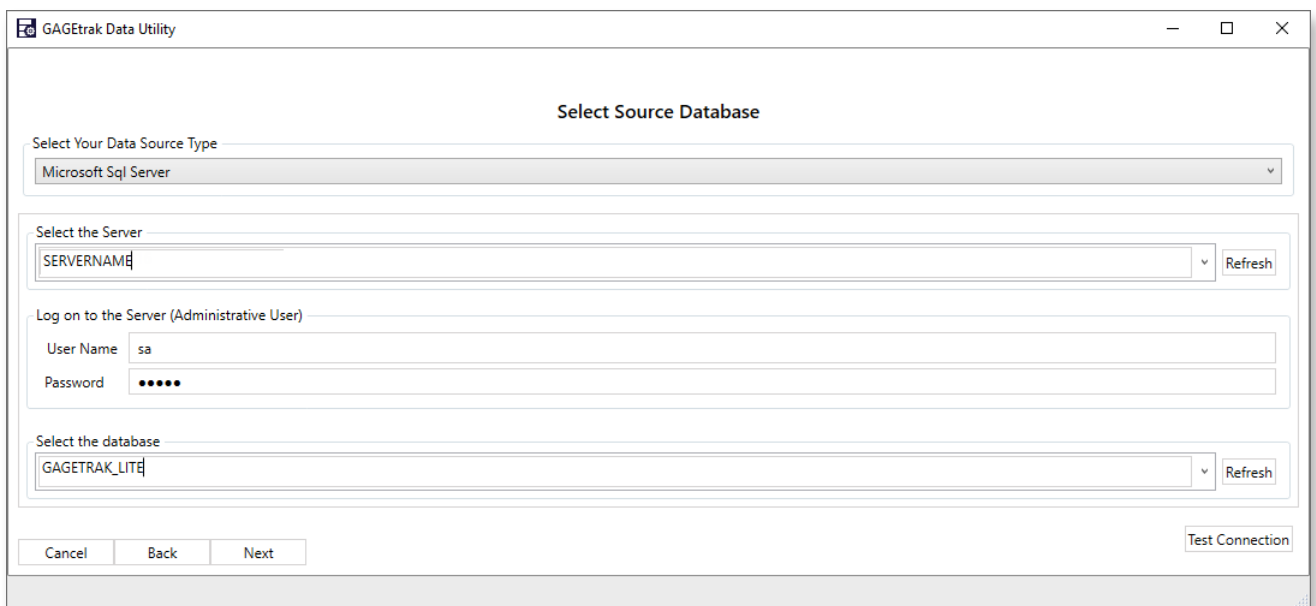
GAGEtrak Data Utility

Select Source Database

Select Your Data Source Type

Microsoft Sql Server

Select the Server

SERVERNAME

Refresh

Log on to the Server (Administrative User)

User Name sa

Password •••••

Select the database

GAGETRAK_LITE

Refresh

Test Connection

Cancel Back Next